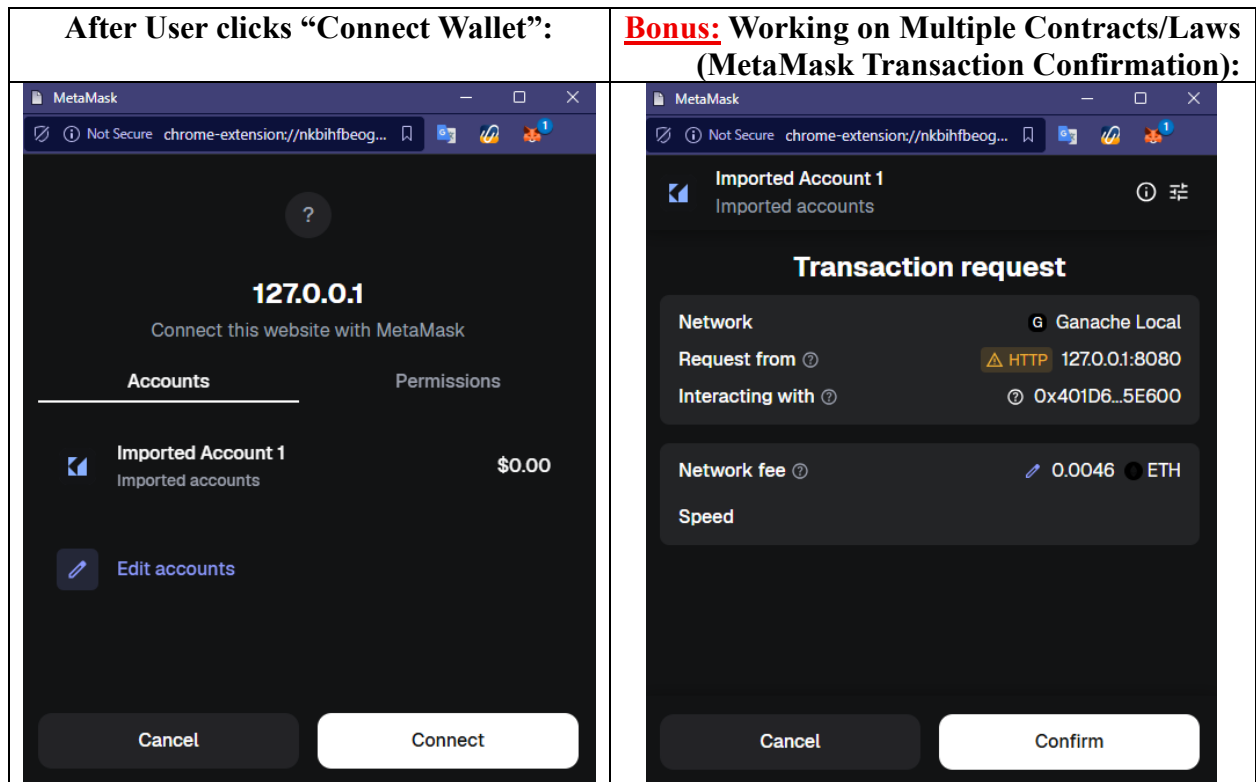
| After User clicks “Connect Wallet”: | Bonus: Working on Multiple Contracts/Laws (MetaMask Transaction Confirmation): |
|---|---|
| MetaMask<br>Not Secure chrome-extension://nkbihfbeog...<br>1<br>?<br>127.0.0.1<br>Connect this website with MetaMask<br>Accounts Permissions<br>Imported Account 1<br>Imported accounts<br>$0.00<br>Edit accounts<br>Cancel Connect | MetaMask<br>Not Secure chrome-extension://nkbihfbeog...<br>1<br>Imported Account 1<br>Imported accounts<br>Transaction request<br>Network G Ganache Local<br>Request from HTTP 127.0.0.1:8080<br>Interacting with 0x401D6...5E600<br>Network fee 0.0046 ETH<br>Speed<br>Cancel Confirm |